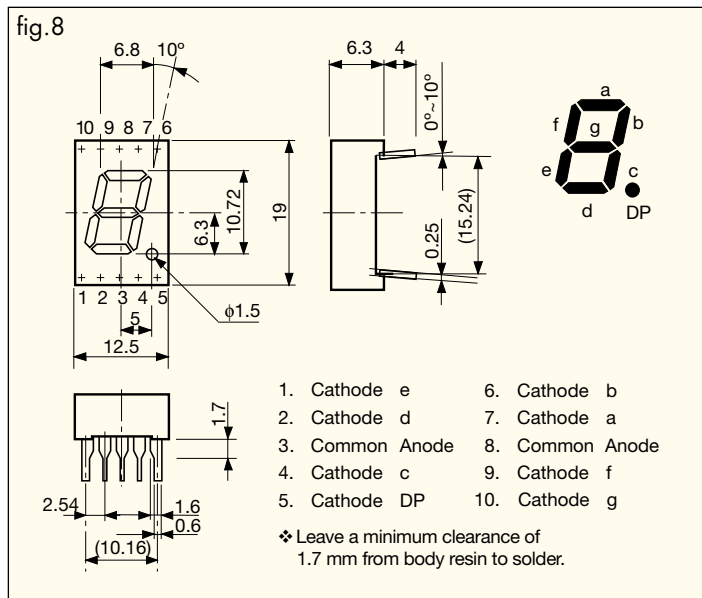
fig.8

6.8 10°

10 9 8 7 6

10.72

6.3

19

1 2 3 4 5

5

$\phi$1.5

12.5

6.3 4

0°~10°

0.25

(15.24)

a

f g b

e c

d DP

1.7

2.54

1.6

0.6

(10.16)

1. Cathode e
2. Cathode d
3. Common Anode
4. Cathode c
5. Cathode DP
6. Cathode b
7. Cathode a
8. Common Anode
9. Cathode f
10. Cathode g

❖ Leave a minimum clearance of 1.7 mm from body resin to solder.